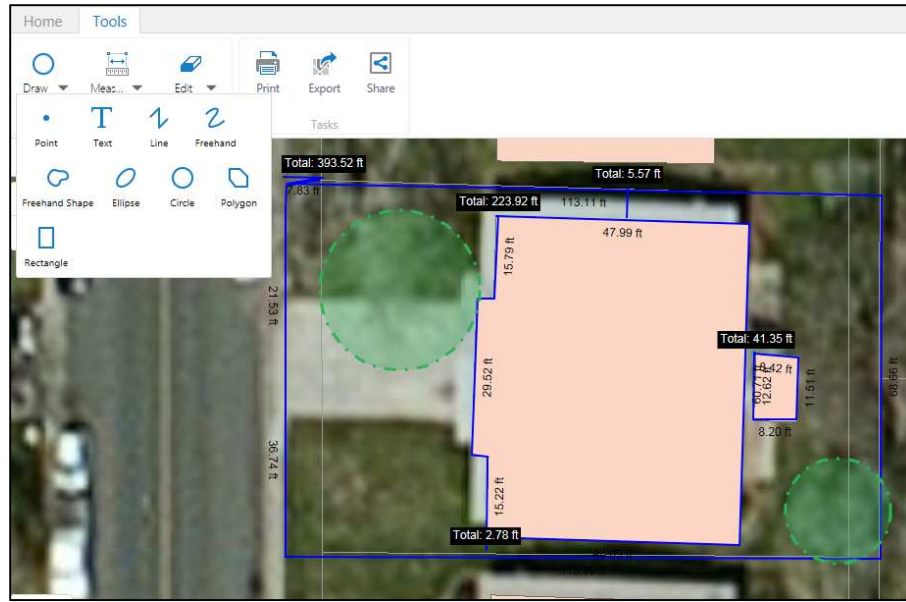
Home Tools

Draw Meas... Edit Print Export Share

Tasks

Point Text Line Freehand

Freehand Shape Ellipse Circle Polygon

Rectangle

Total: 393.52 ft

7.83 ft

Total: 5.57 ft

Total: 223.92 ft

113.11 ft

47.99 ft

15.79 ft

21.53 ft

Total: 41.35 ft

8.42 ft

12.62 ft

11.51 ft

68.96 ft

29.52 ft

8.20 ft

36.74 ft

15.22 ft

Total: 2.78 ft

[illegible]